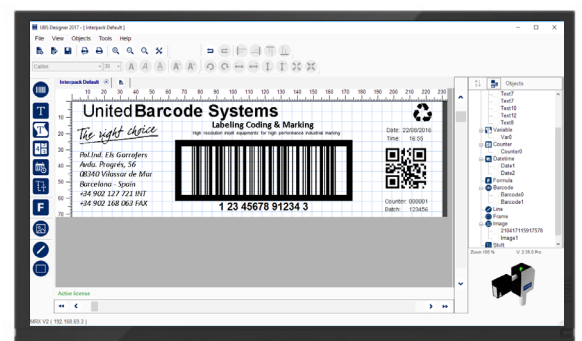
UBS Designer 2017 - [ Interpack Default ]

File View Objects Tools Help

Calibri 36

Interpack Default

10 20 30 40 50 60 70 80 90 100 110 120 130 140 150 160 170 180 190 200 210 220 230

United Barcode Systems

The right choice

Labeling Coding & Marking

High resolution inkjet equipments for high performance industrial marking

Date: 22/09/2016

Time: 16:55

Pol.Ind. Els Garrofers
Avda. Progrés, 56
08340 Vilassar de Mar
Barcelona - Spain
+34 902 127 721 INT
+34 902 168 063 FAX

1 23 45678 91234 3

Counter: 000001

Batch: 123456

Active license

IMRX V2 ( 192.168.69.3 )

Objects

Text7
Text7
Text10
Text12
Text8
Variable
Var0
Counter
Counter0
Datetime
Date1
Date2
Formula
Barcode
Barcode0
Barcode1
Line
Frame
Image
210417155917578
Image1
Shift

Zoom 100 %

V 2.38.0 Pro